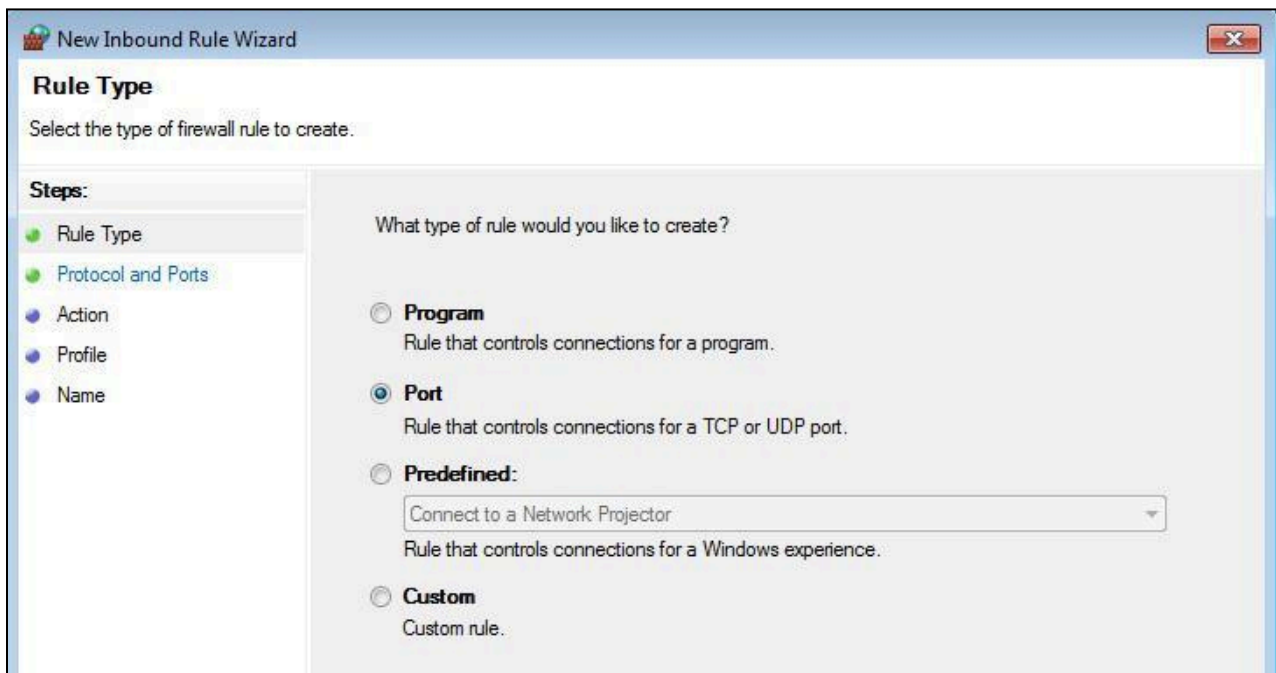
New Inbound Rule Wizard

Rule Type

Select the type of firewall rule to create.

Steps:

Rule Type

Protocol and Ports

Action

Profile

Name

What type of rule would you like to create?

Program

Rule that controls connections for a program.

Port

Rule that controls connections for a TCP or UDP port.

Predefined:

Connect to a Network Projector

Rule that controls connections for a Windows experience.

Custom

Custom rule.